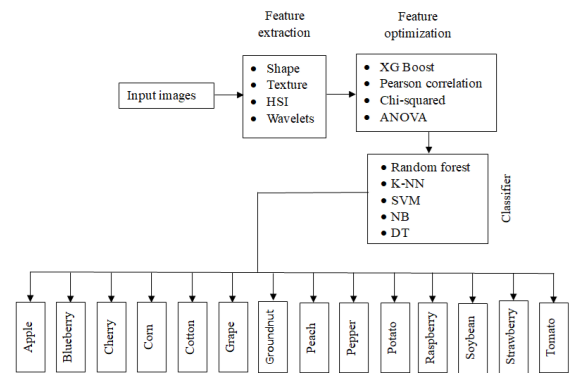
Feature extraction

Feature optimization

Input images

• Shape
• Texture
• HSI
• Wavelets

• XG Boost
• Pearson correlation
• Chi-squared
• ANOVA

• Random forest
• K-NN
• SVM
• NB
• DT

Classifier

Apple

Blueberry

Cherry

Corn

Cotton

Grape

Groundnut

Peach

Pepper

Potato

Raspberry

Soybean

Strawberry

Tomato